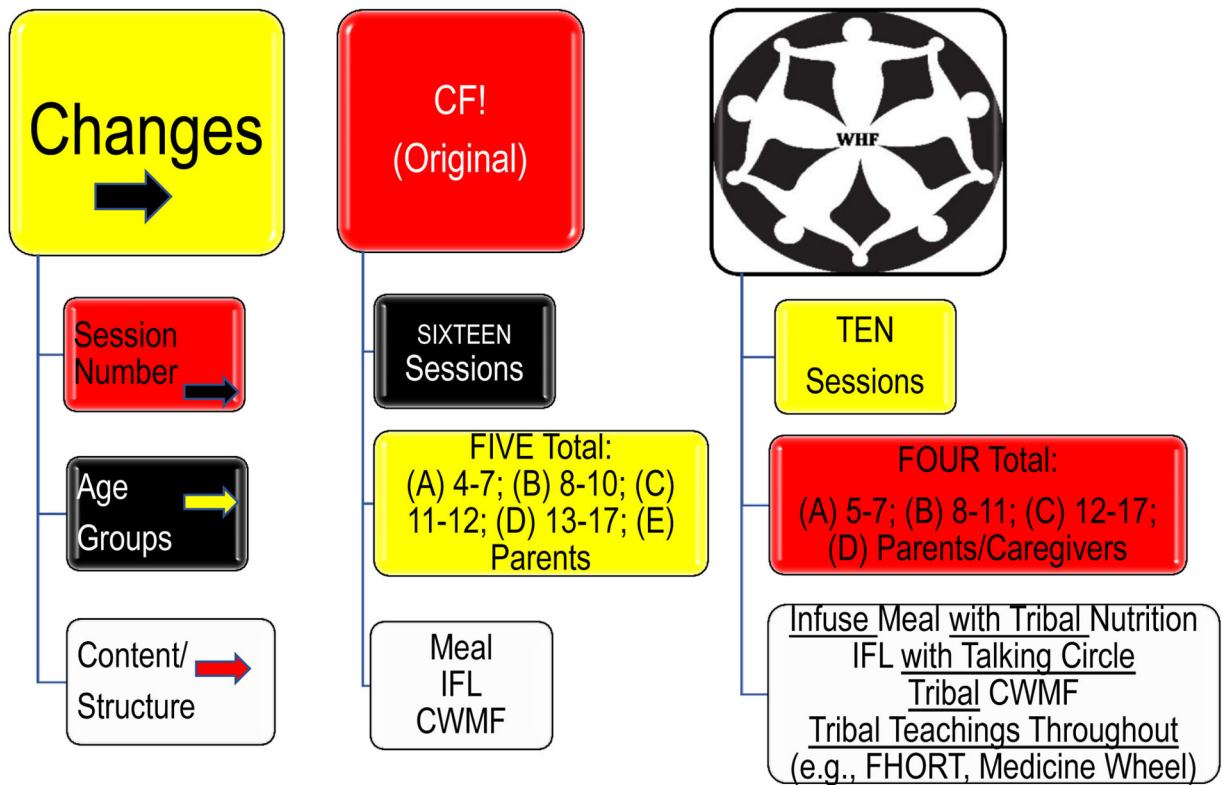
Changes

Session Number

Age Groups

Content/ Structure

CF!
(Original)

SIXTEEN Sessions

FIVE Total:
(A) 4-7; (B) 8-10; (C) 11-12; (D) 13-17; (E) Parents

Meal
IFL
CWMF

WHF

TEN Sessions

FOUR Total:
(A) 5-7; (B) 8-11; (C) 12-17; (D) Parents/Caregivers

Infuse Meal with Tribal Nutrition
IFL with Talking Circle
Tribal CWMF
Tribal Teachings Throughout
(e.g., FHORT, Medicine Wheel)